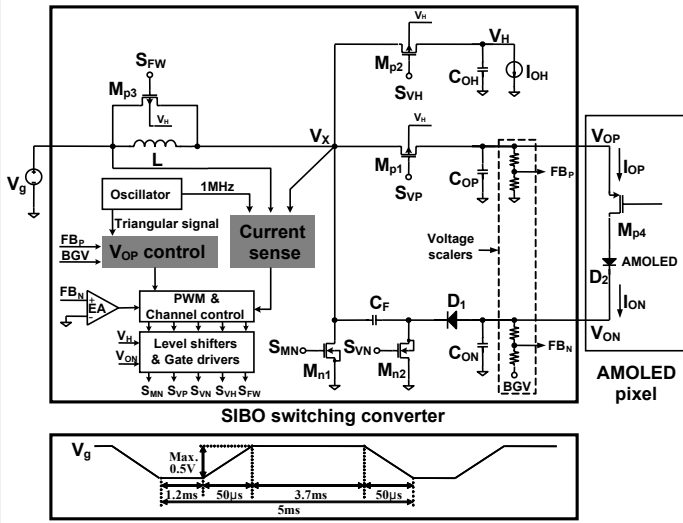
$V_H$
$V_H$
$S_{FW}$
$M_{p2}$
$I_{OH}$
$M_{p3}$
$C_{OH}$
$S_{VH}$
$V_H$
$V_X$
$L$
$M_{p1}$
$V_{OP}$
$I_{OP}$
$V_g$
$C_{OP}$
$FB_P$
$S_{VP}$
Oscillator
1MHz
Current sense
$M_{p4}$
Triangular signal
Voltage scalers
$FB_P$
$BGV$
$V_{OP}$ control
AMOLED
$D_2$
$FB_N$
+
-
EA
PWM & Channel control
$C_F$
$D_1$
$I_{ON}$
$V_{ON}$
$V_H$
$V_{ON}$
Level shifters & Gate drivers
$S_{MN}$
$S_{VN}$
$C_{ON}$
$FB_N$
$M_{n1}$
$M_{n2}$
BGV
$S_{MN}$ $S_{VP}$ $S_{VN}$ $S_{VH}$ $S_{FW}$
AMOLED pixel
SIBO switching converter

$V_g$
Max. 0.5V
1.2ms
50μs
3.7ms
50μs
5ms